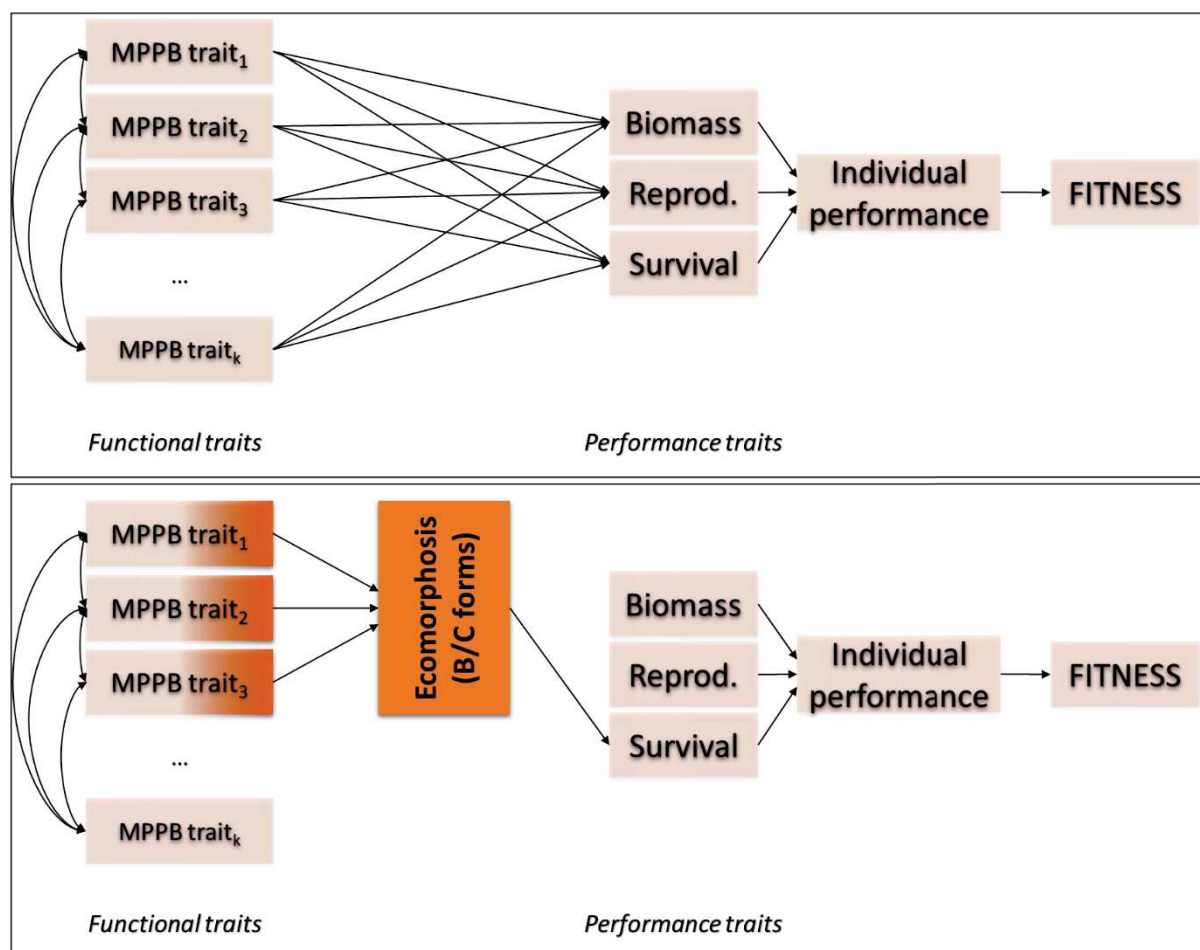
MPPB trait$_1$
MPPB trait$_2$
MPPB trait$_3$
...
MPPB trait$_k$

Biomass
Reprod.
Survival

Individual performance

FITNESS

Functional traits

Performance traits

MPPB trait$_1$
MPPB trait$_2$
MPPB trait$_3$
...
MPPB trait$_k$

Ecomorphosis (B/C forms)

Biomass
Reprod.
Survival

Individual performance

FITNESS

Functional traits

Performance traits